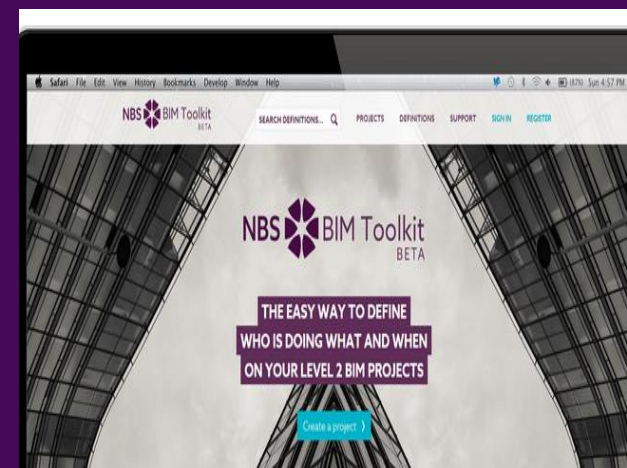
Safari File Edit View History Bookmarks Develop Window Help

(87%) Sun 4:57 PM

NBS BIM Toolkit BETA

SEARCH DEFINITIONS... PROJECTS DEFINITIONS SUPPORT SIGN IN REGISTER

NBS BIM Toolkit BETA

THE EASY WAY TO DEFINE WHO IS DOING WHAT AND WHEN ON YOUR LEVEL 2 BIM PROJECTS

Create a project